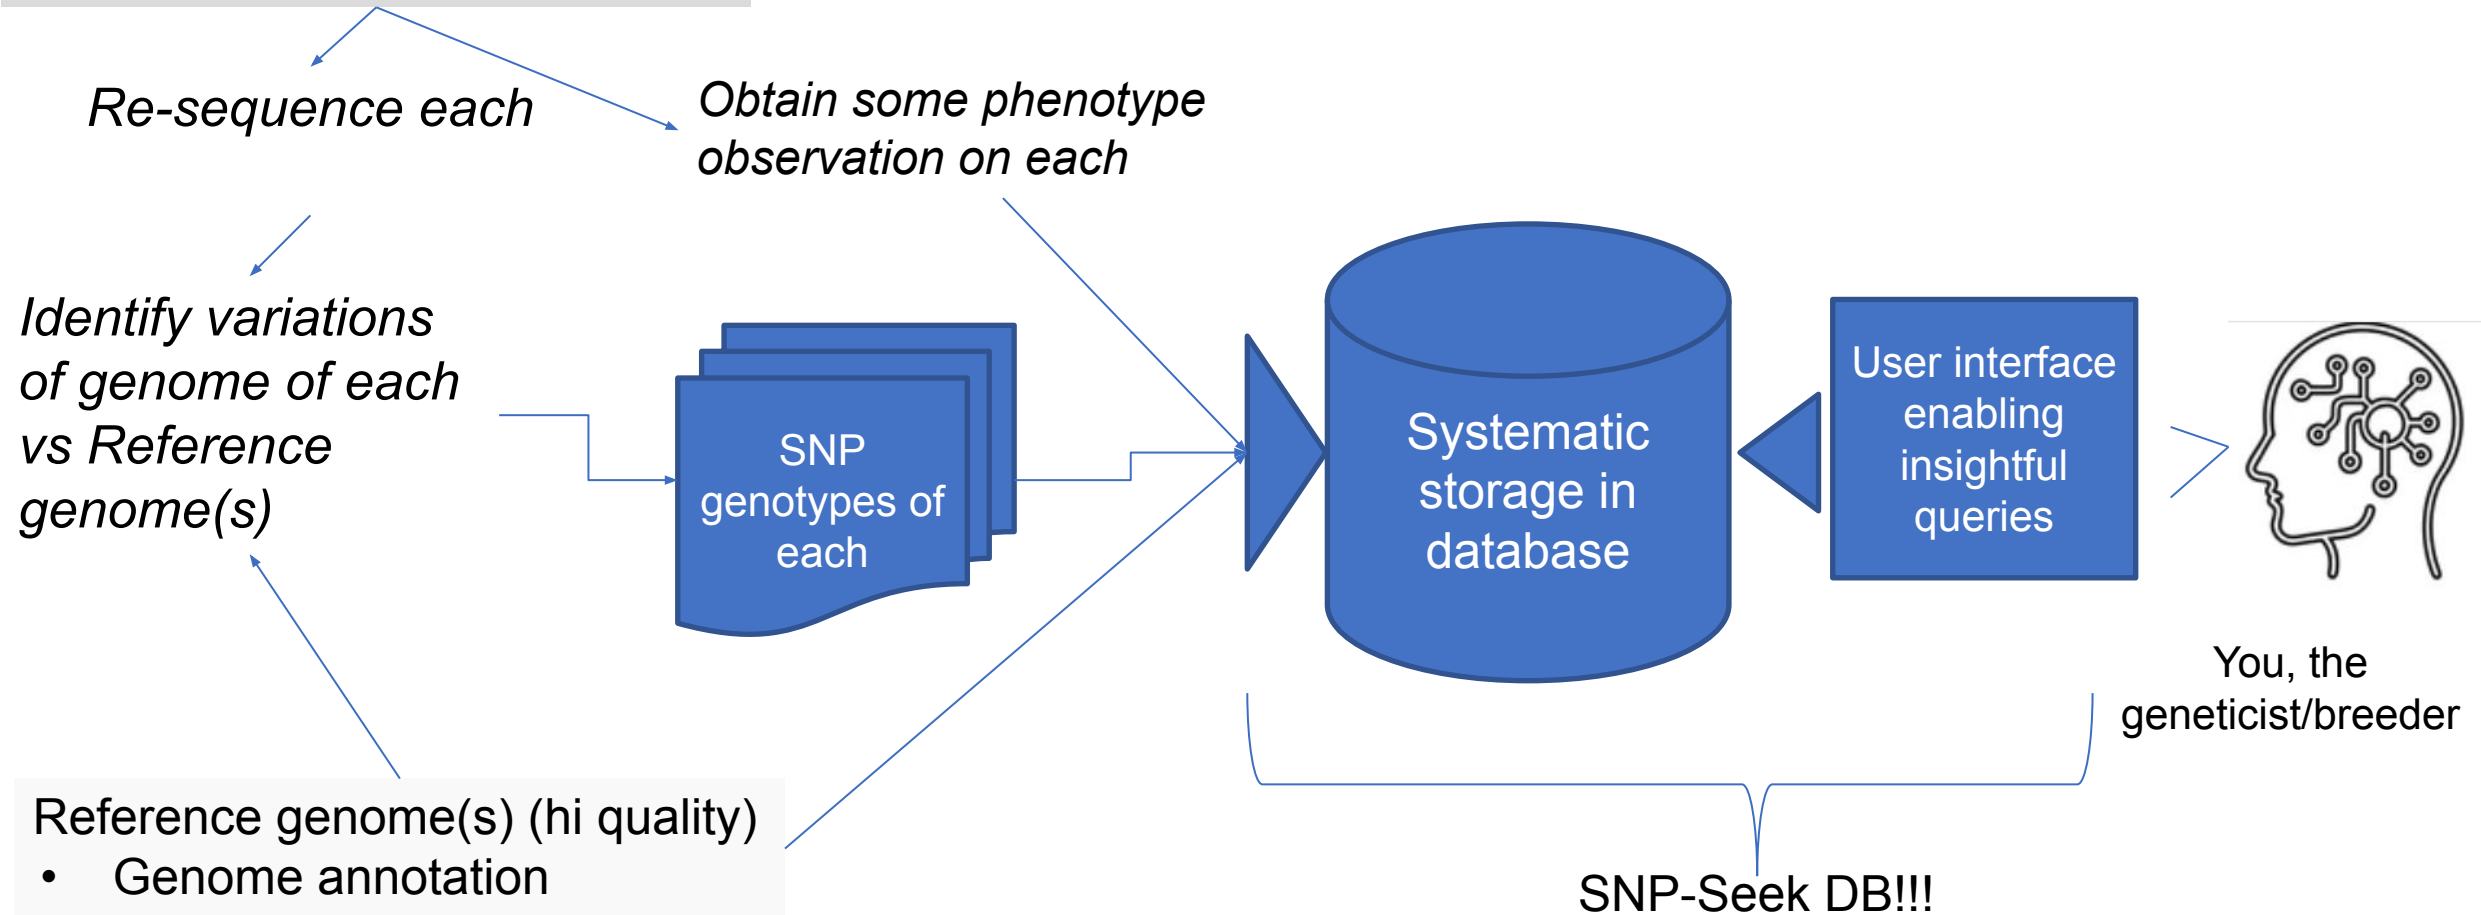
Re-sequence each

Obtain some phenotype observation on each

Identify variations of genome of each vs Reference genome(s)

SNP genotypes of each

Systematic storage in database

User interface enabling insightful queries

You, the geneticist/breeder

Reference genome(s) (hi quality)
• Genome annotation

SNP-Seek DB!!!